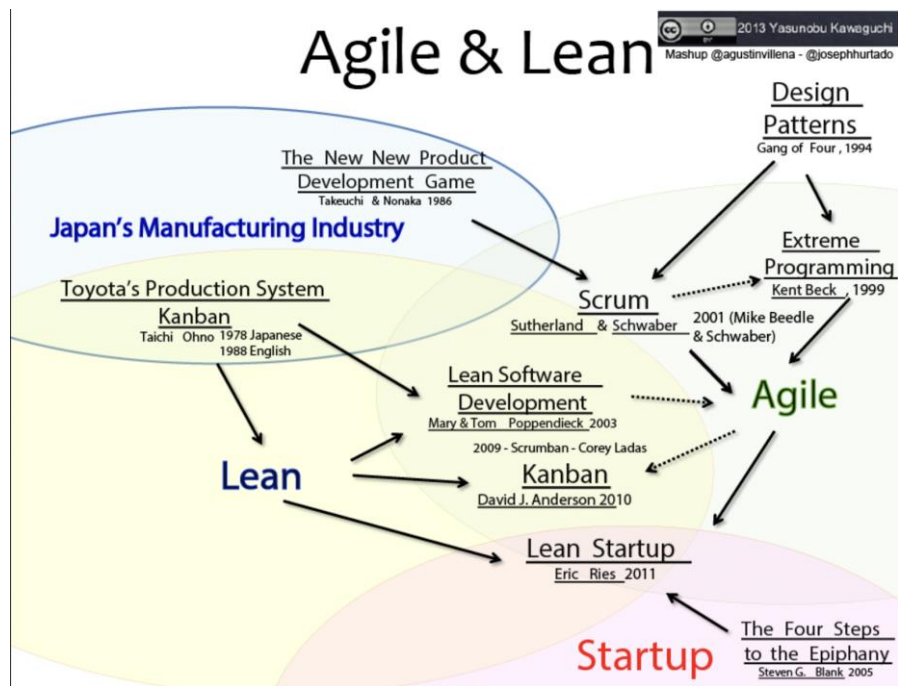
Agile & Lean

2013 Yasunobu Kawaguchi
Mashup @agustinvillena - @josephhurtado

Design Patterns
Gang of Four, 1994

The New New Product Development Game
Takeuchi & Nonaka 1986

Japan's Manufacturing Industry

Extreme Programming
Kent Beck, 1999

Toyota's Production System
Kanban
Taichi Ohno 1978 Japanese
1988 English

Scrum
Sutherland & Schwaber 2001 (Mike Beedle & Schwaber)

Agile

Lean Software Development
Mary & Tom Poppendieck 2003

2009 - Scrumban - Corey Ladas

Lean

Kanban
David J. Anderson 2010

Lean Startup
Eric Ries 2011

The Four Steps to the Epiphany
Steven G. Blank 2005

Startup